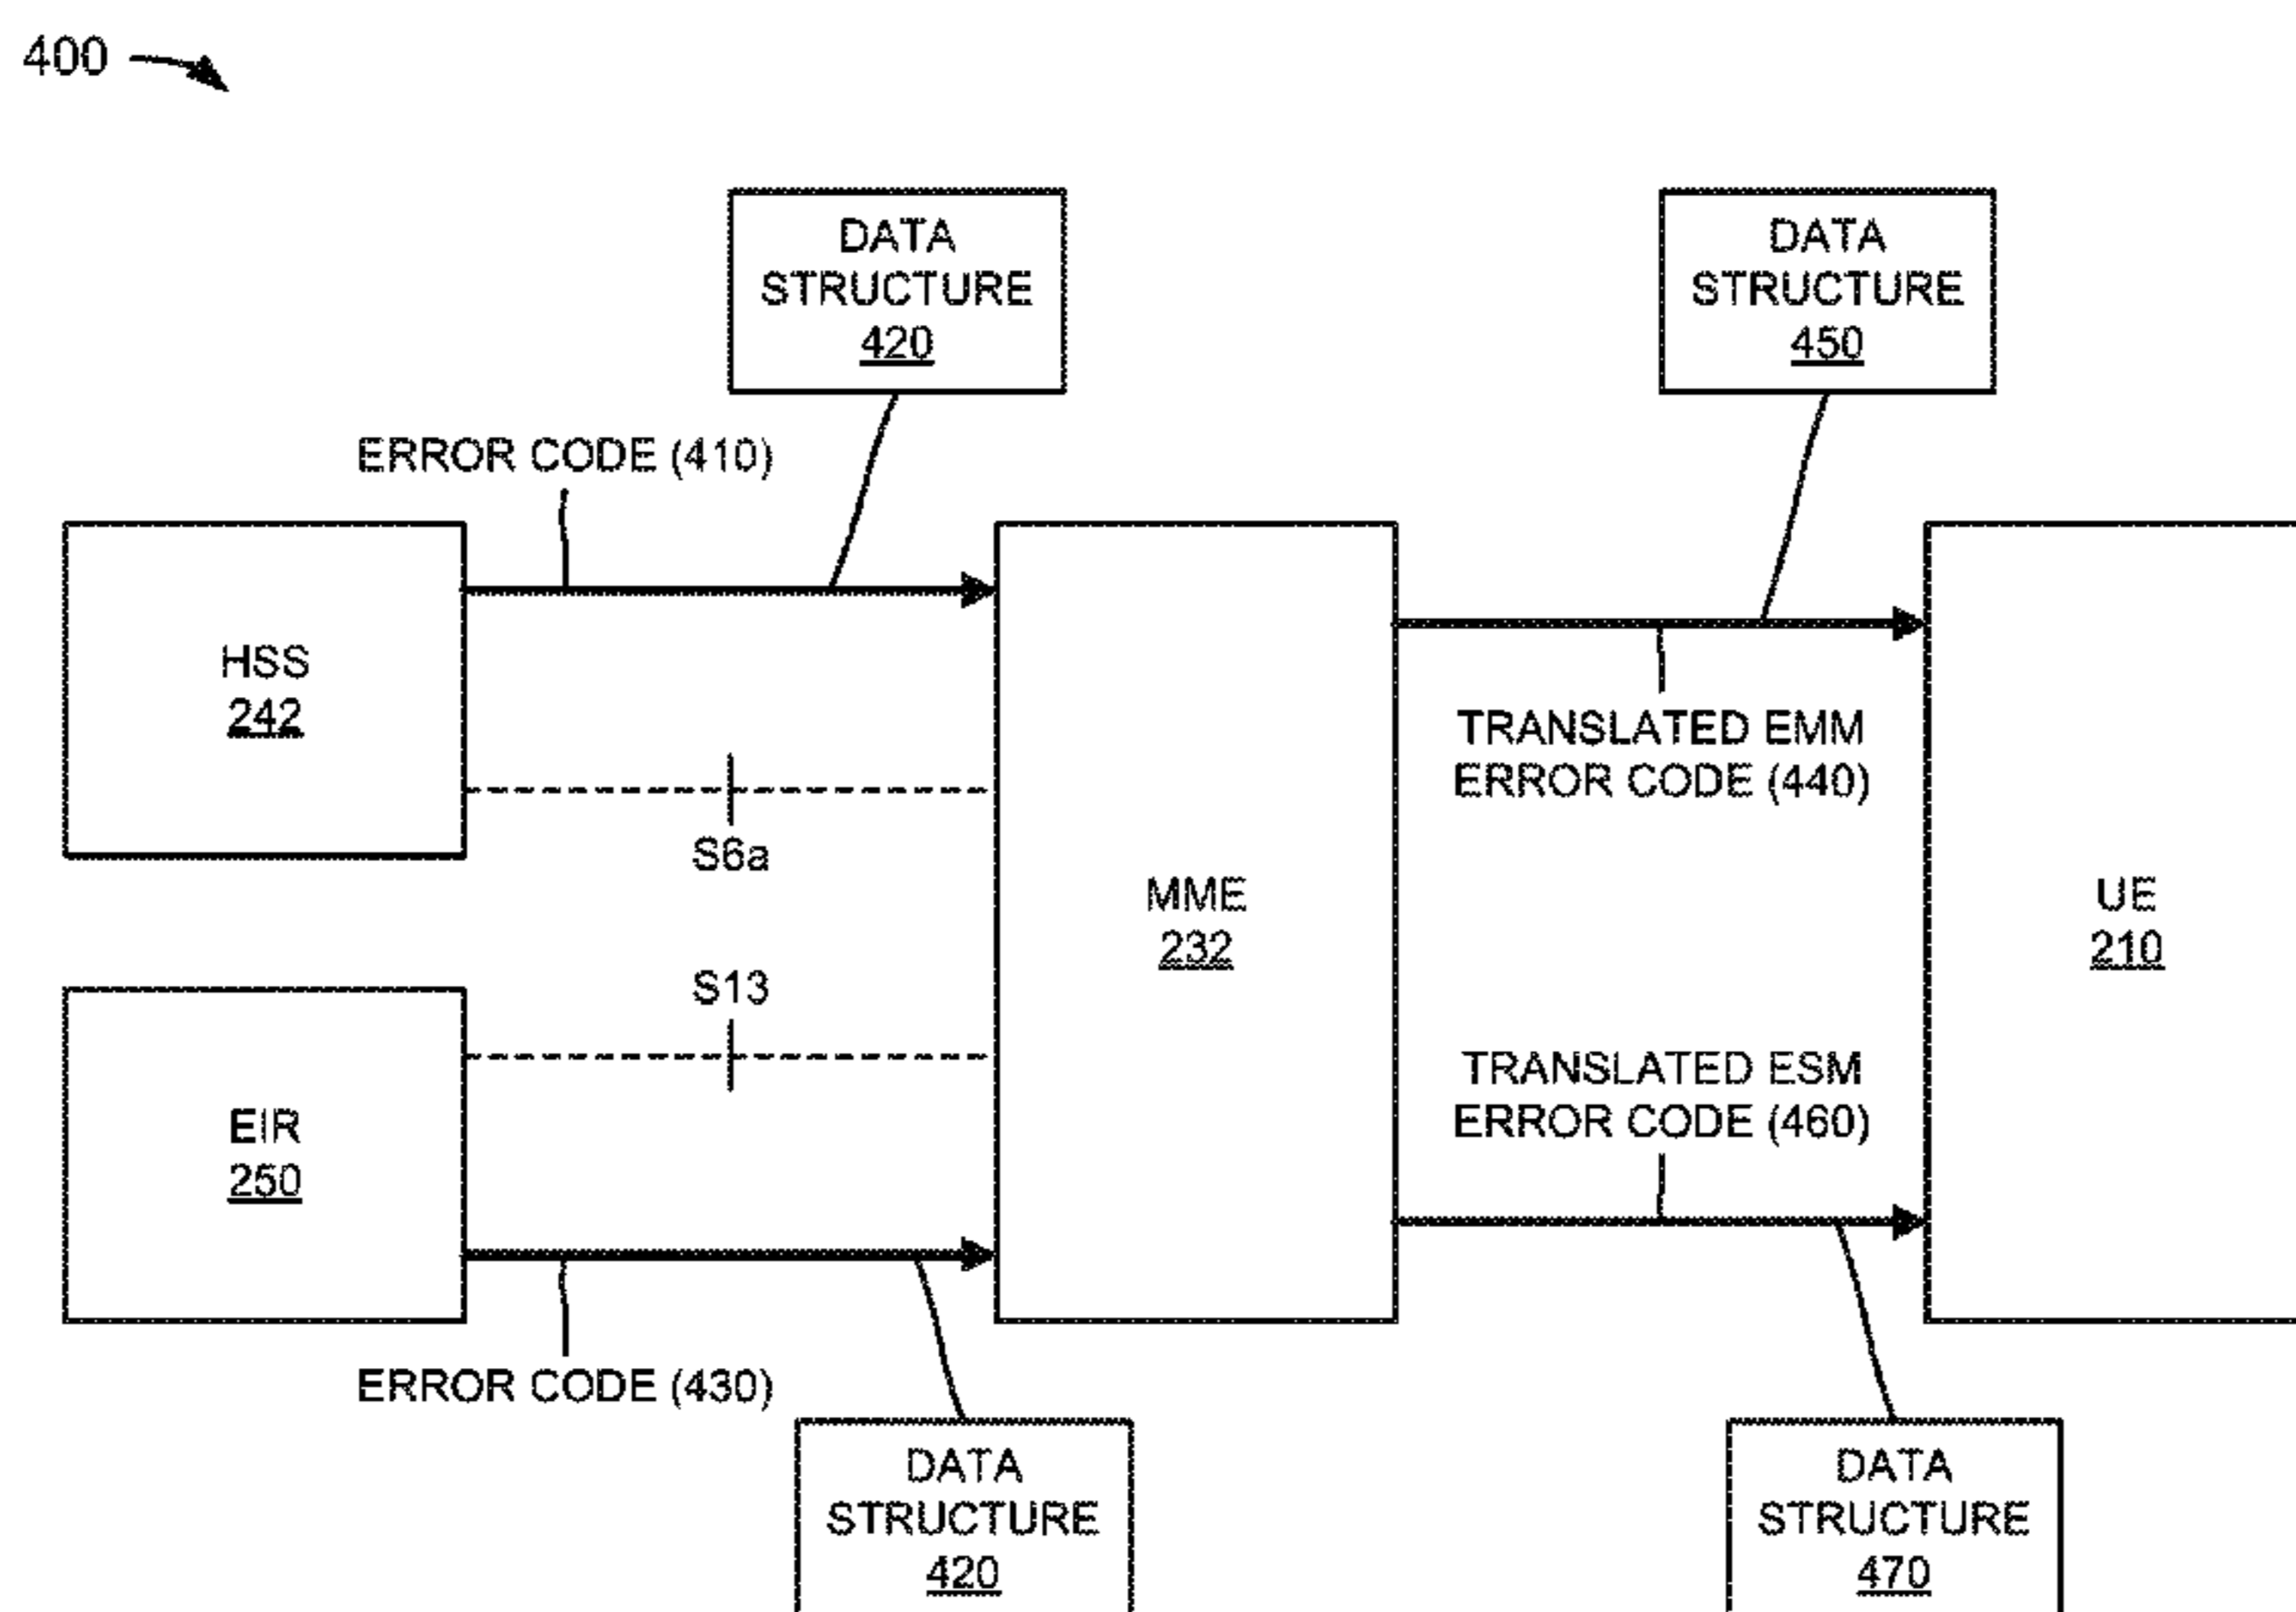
400

DATA STRUCTURE 420

DATA STRUCTURE 450

ERROR CODE (410)

HSS 242

S6a

MME 232

TRANSLATED EMM ERROR CODE (440)

UE 210

S13

EIR 250

TRANSLATED ESM ERROR CODE (460)

ERROR CODE (430)

DATA STRUCTURE 420

DATA STRUCTURE 470